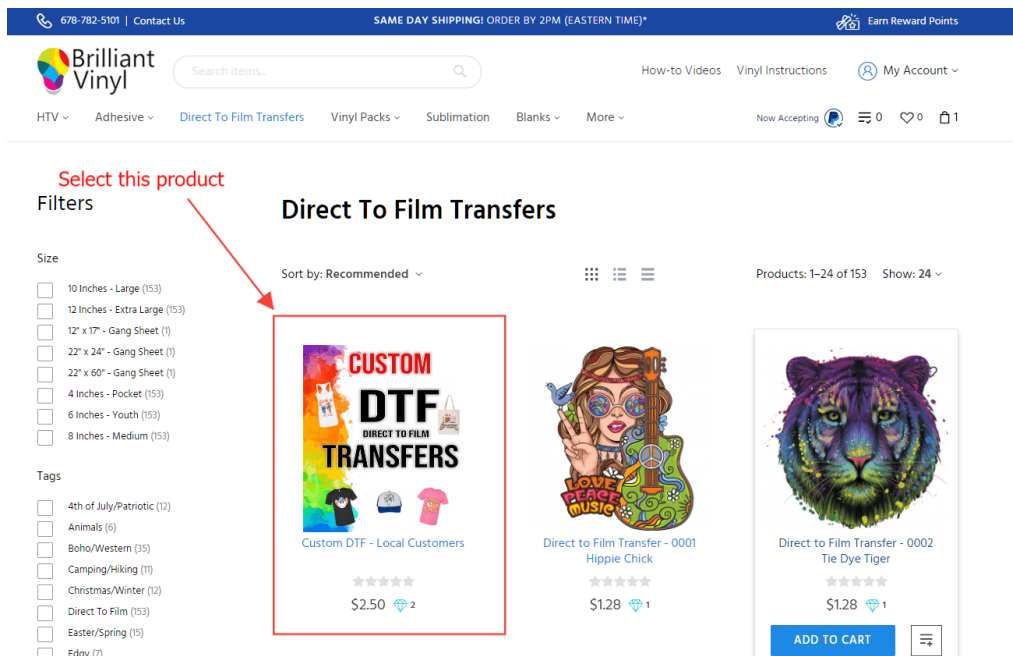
678-782-5101 | Contact Us

SAME DAY SHIPPING! ORDER BY 2PM (EASTERN TIME)*

Earn Reward Points

Brilliant Vinyl

Search items...

How-to Videos Vinyl Instructions My Account

HTV Adhesive Direct To Film Transfers Vinyl Packs Sublimation Blanks More

Now Accepting 0 0 1

Select this product

Filters

Direct To Film Transfers

Size

10 Inches - Large (153)
12 Inches - Extra Large (153)
12" x 17" - Gang Sheet (1)
22" x 24" - Gang Sheet (1)
22" x 60" - Gang Sheet (1)
4 Inches - Pocket (153)
6 Inches - Youth (153)
8 Inches - Medium (153)

Tags

4th of July/Patriotic (12)
Animals (6)
Boho/Western (35)
Camping/Hiking (11)
Christmas/Winter (12)
Direct To Film (153)
Easter/Spring (15)
Edgy (7)

Sort by: Recommended

Products: 1–24 of 153 Show: 24

CUSTOM DTF DIRECT TO FILM TRANSFERS

Custom DTF - Local Customers

$2.50 2

LOVE PEACE MUSIC

Direct to Film Transfer - 0001 Hippie Chick

$1.28 1

Direct to Film Transfer - 0002 Tie Dye Tiger

$1.28 1

ADD TO CART